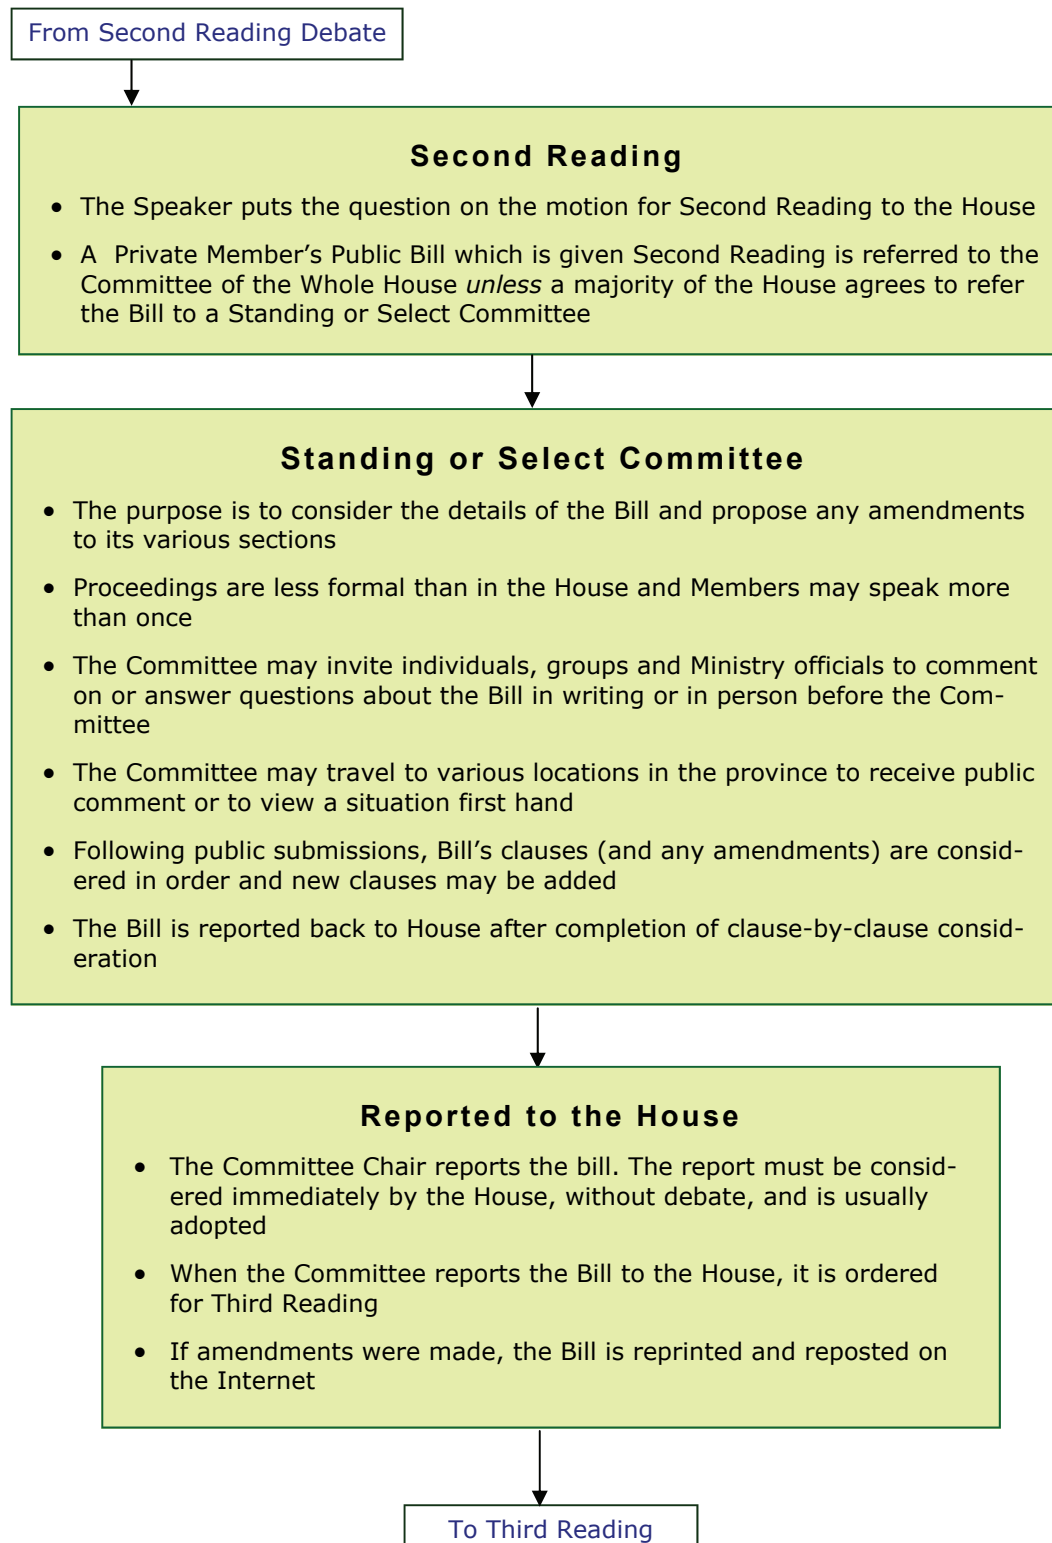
From Second Reading Debate

Second Reading

- The Speaker puts the question on the motion for Second Reading to the House
- A Private Member's Public Bill which is given Second Reading is referred to the Committee of the Whole House *unless* a majority of the House agrees to refer the Bill to a Standing or Select Committee

Standing or Select Committee

- The purpose is to consider the details of the Bill and propose any amendments to its various sections
- Proceedings are less formal than in the House and Members may speak more than once
- The Committee may invite individuals, groups and Ministry officials to comment on or answer questions about the Bill in writing or in person before the Committee
- The Committee may travel to various locations in the province to receive public comment or to view a situation first hand
- Following public submissions, Bill's clauses (and any amendments) are considered in order and new clauses may be added
- The Bill is reported back to House after completion of clause-by-clause consideration

Reported to the House

- The Committee Chair reports the bill. The report must be considered immediately by the House, without debate, and is usually adopted
- When the Committee reports the Bill to the House, it is ordered for Third Reading
- If amendments were made, the Bill is reprinted and reposted on the Internet

To Third Reading